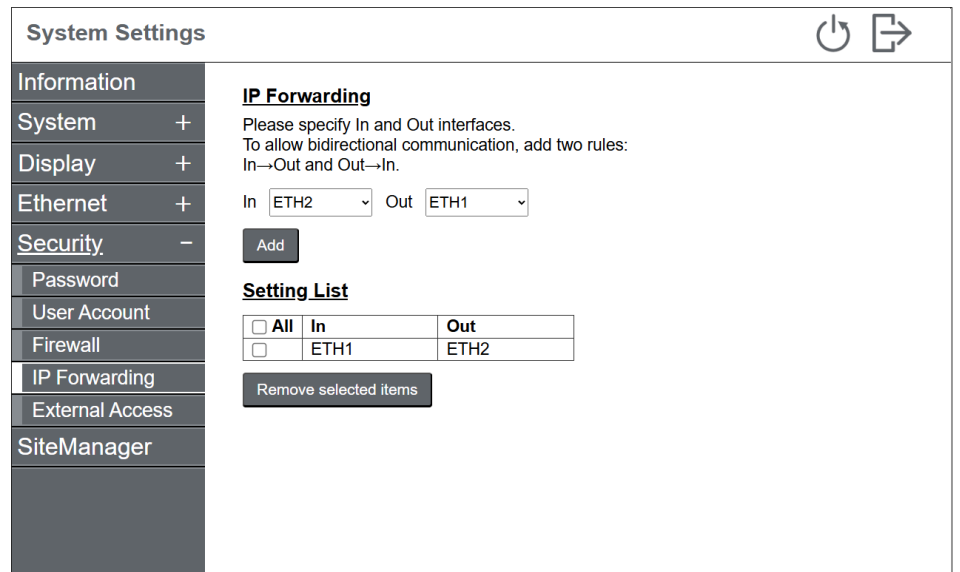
System Settings

Information
System +
Display +
Ethernet +
Security −
Password
User Account
Firewall
IP Forwarding
External Access
SiteManager

IP Forwarding

Please specify In and Out interfaces.
To allow bidirectional communication, add two rules:
In→Out and Out→In.

In ETH2 Out ETH1

Add

Setting List

| ☐ All | In | Out |
|---|---|---|
| ☐ | ETH1 | ETH2 |

Remove selected items